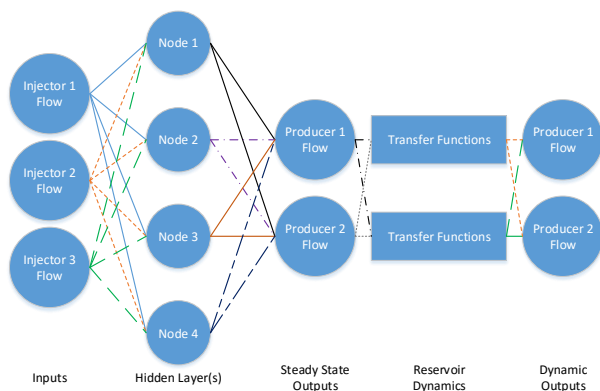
Injector 1 Flow

Injector 2 Flow

Injector 3 Flow

Node 1

Node 2

Node 3

Node 4

Producer 1 Flow

Producer 2 Flow

Transfer Functions

Transfer Functions

Producer 1 Flow

Producer 2 Flow

Inputs

Hidden Layer(s)

Steady State Outputs

Reservoir Dynamics

Dynamic Outputs